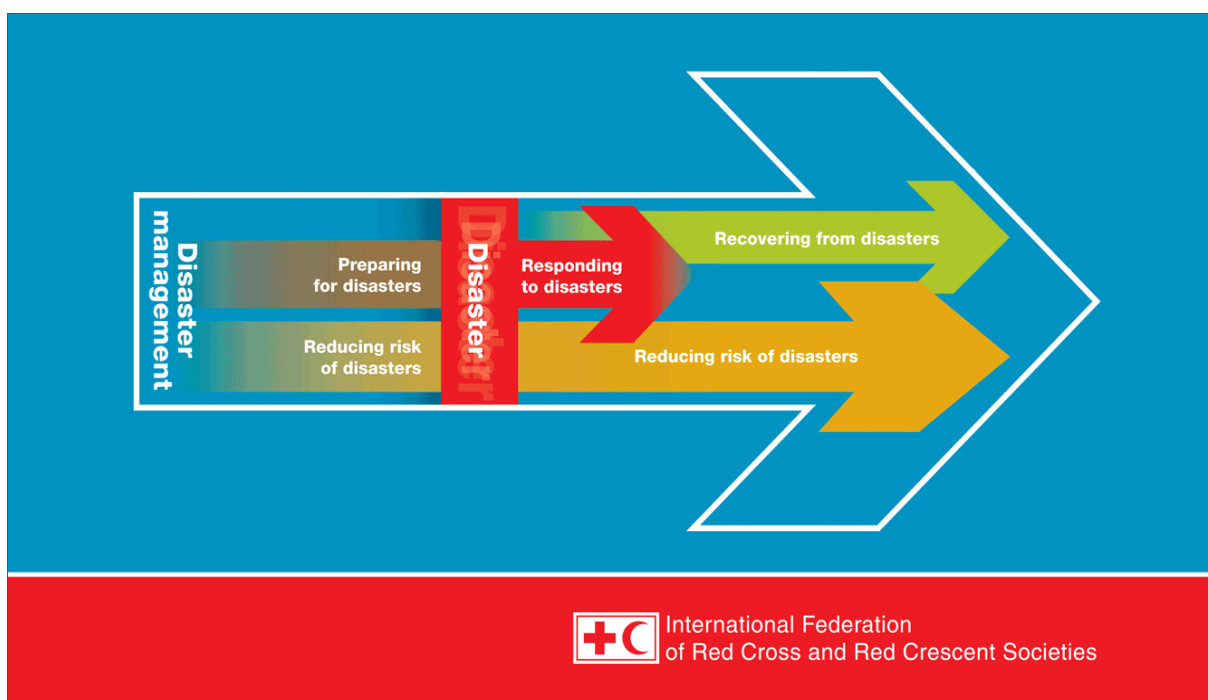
Disaster management

Preparing for disasters

Reducing risk of disasters

Disaster

Responding to disasters

Recovering from disasters

Reducing risk of disasters

International Federation of Red Cross and Red Crescent Societies